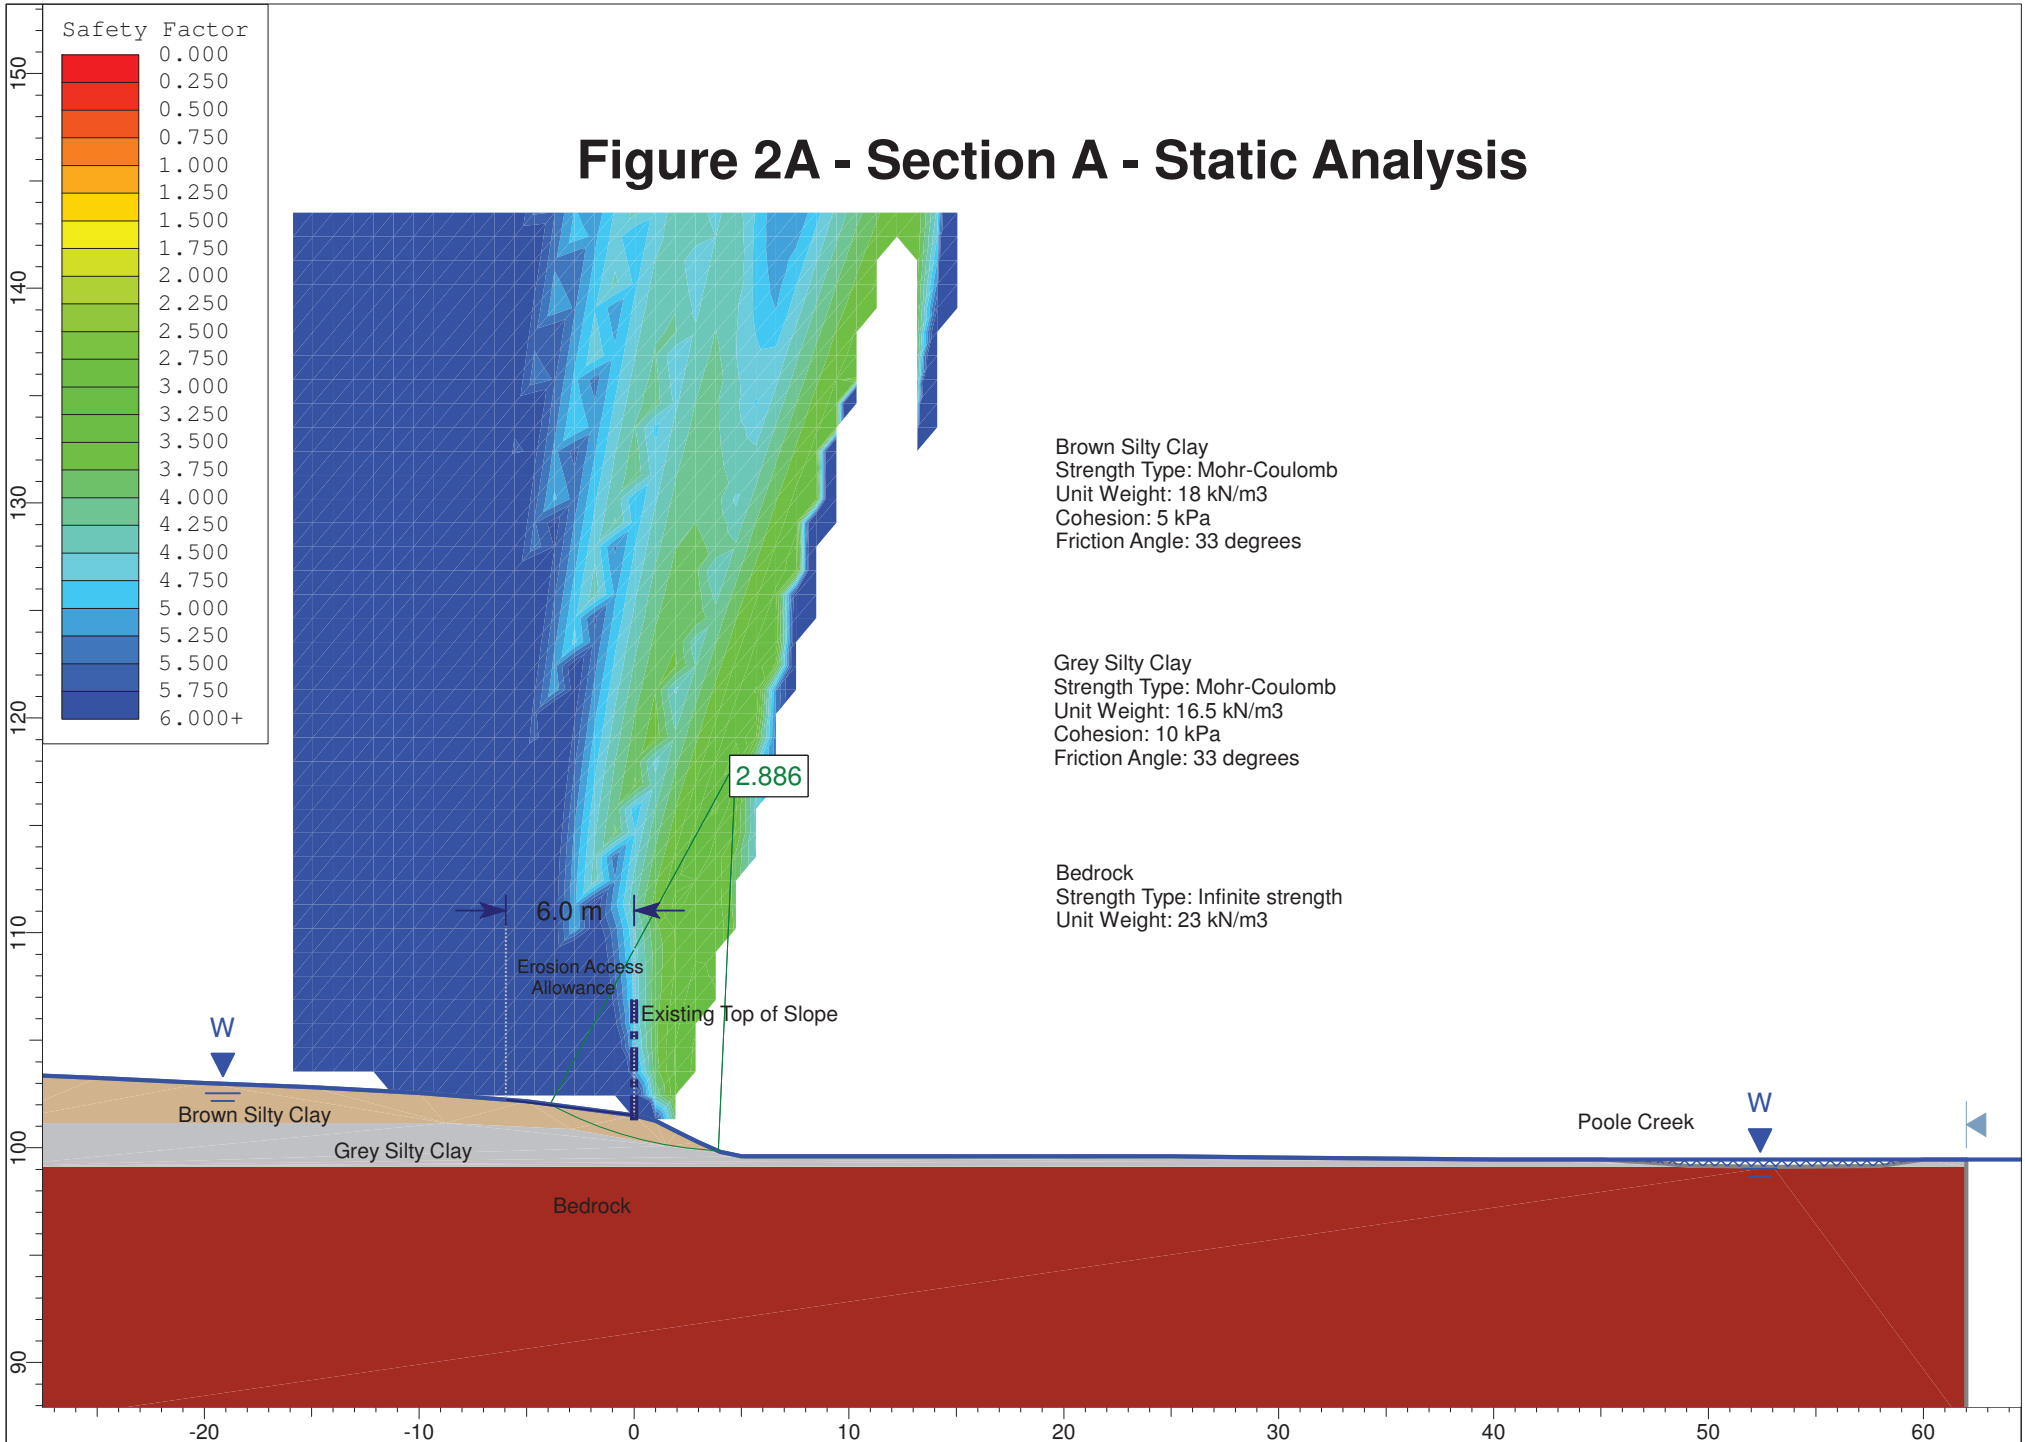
Safety Factor
0.000
0.250
0.500
0.750
1.000
1.250
1.500
1.750
2.000
2.250
2.500
2.750
3.000
3.250
3.500
3.750
4.000
4.250
4.500
4.750
5.000
5.250
5.500
5.750
6.000+

Figure 2A - Section A - Static Analysis

Brown Silty Clay
Strength Type: Mohr-Coulomb
Unit Weight: 18 kN/m3
Cohesion: 5 kPa
Friction Angle: 33 degrees

Grey Silty Clay
Strength Type: Mohr-Coulomb
Unit Weight: 16.5 kN/m3
Cohesion: 10 kPa
Friction Angle: 33 degrees

Bedrock
Strength Type: Infinite strength
Unit Weight: 23 kN/m3

2.886

6.0 m

Erosion Access Allowance

Existing Top of Slope

W

Brown Silty Clay

Grey Silty Clay

Bedrock

Poole Creek

W

150
140
130
120
110
100
90

-20
-10
0
10
20
30
40
50
60